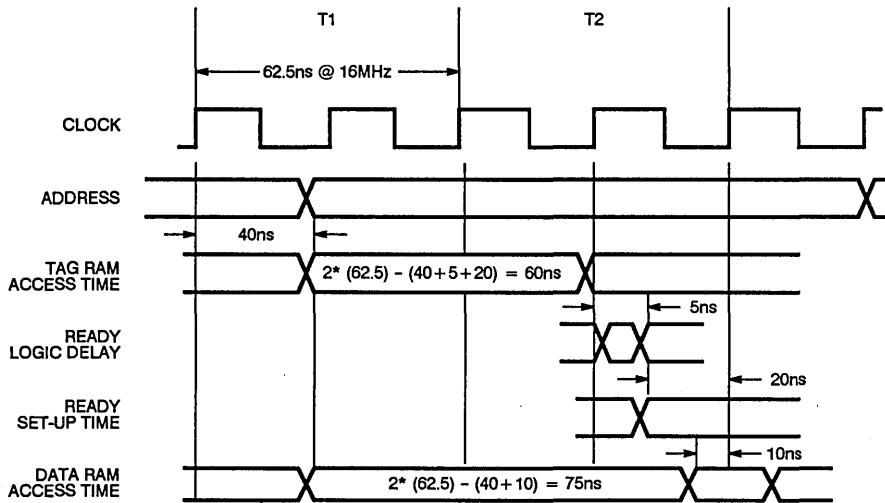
T1

T2

62.5ns @ 16MHz

CLOCK

ADDRESS

40ns

TAG RAM ACCESS TIME

2* (62.5) - (40+5+20) = 60ns

5ns

READY LOGIC DELAY

20ns

READY SET-UP TIME

10ns

DATA RAM ACCESS TIME

2* (62.5) - (40+10) = 75ns